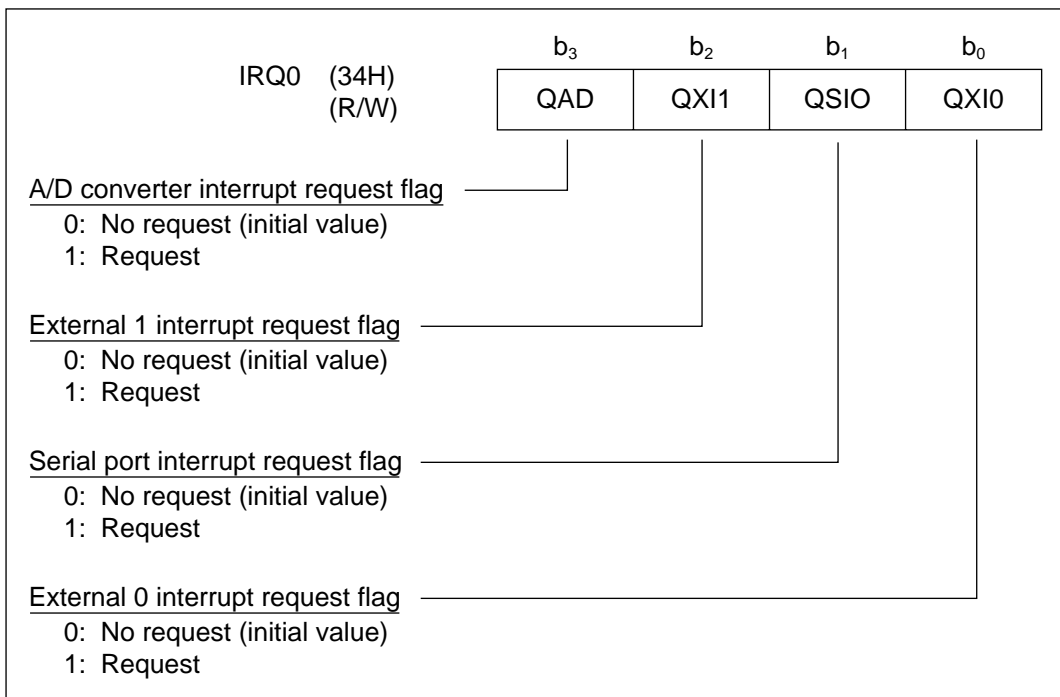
IRQ0 (34H)
(R/W)

| $b_3$ | $b_2$ | $b_1$ | $b_0$ |
|---|---|---|---|
| QAD | QXI1 | QSIO | QXI0 |

A/D converter interrupt request flag
0: No request (initial value)
1: Request

External 1 interrupt request flag
0: No request (initial value)
1: Request

Serial port interrupt request flag
0: No request (initial value)
1: Request

External 0 interrupt request flag
0: No request (initial value)
1: Request